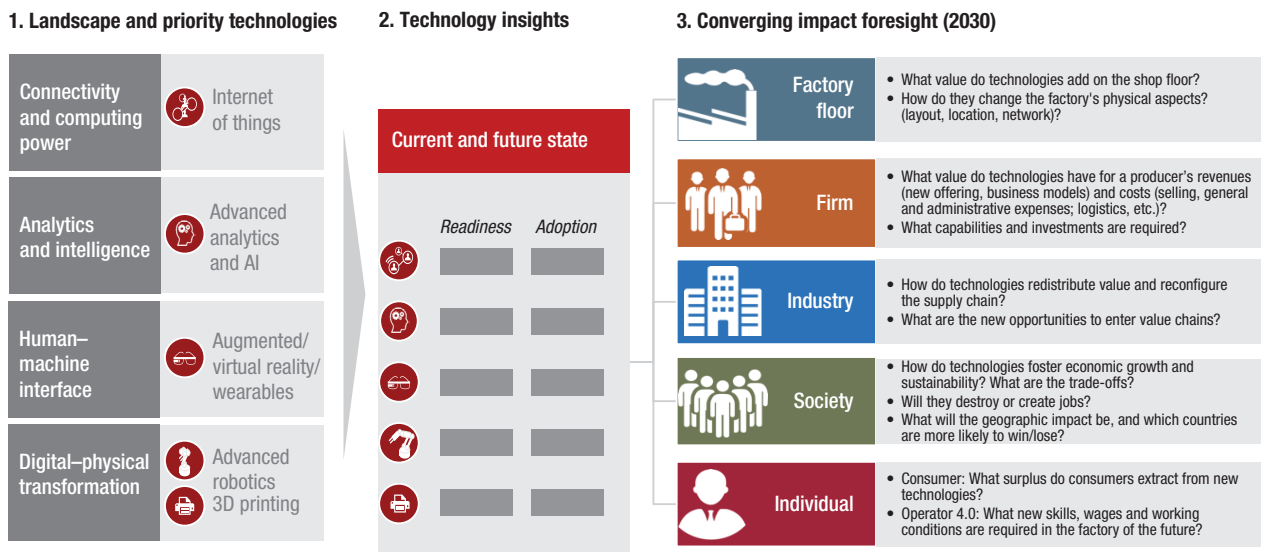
1. Landscape and priority technologies

Connectivity and computing power

Internet of things

Analytics and intelligence

Advanced analytics and AI

Human–machine interface

Augmented/ virtual reality/ wearables

Digital–physical transformation

Advanced robotics 3D printing

2. Technology insights

Current and future state

Readiness

Adoption

3. Converging impact foresight (2030)

Factory floor

• What value do technologies add on the shop floor?
• How do they change the factory's physical aspects? (layout, location, network)?

Firm

• What value do technologies have for a producer's revenues (new offering, business models) and costs (selling, general and administrative expenses; logistics, etc.)?
• What capabilities and investments are required?

Industry

• How do technologies redistribute value and reconfigure the supply chain?
• What are the new opportunities to enter value chains?

Society

• How do technologies foster economic growth and sustainability? What are the trade-offs?
• Will they destroy or create jobs?
• What will the geographic impact be, and which countries are more likely to win/lose?

Individual

• Consumer: What surplus do consumers extract from new technologies?
• Operator 4.0: What new skills, wages and working conditions are required in the factory of the future?